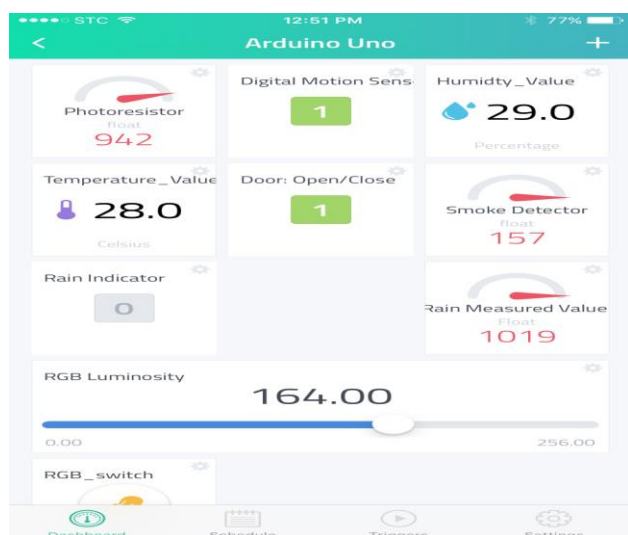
●●●●○ STC 12:51 PM 77%

<

Arduino Uno

+

Photoresistor
float
942

Digital Motion Sens

1

Humidty_Value
29.0
Percentage

Temperature_Value
28.0
Celsius

Door: Open/Close

1

Smoke Detector
float
157

Rain Indicator

0

Rain Measured Value
float
1019

RGB Luminosity

164.00

0.00

256.00

RGB_switch

Dashboard

Schedule

Triggers

Settings